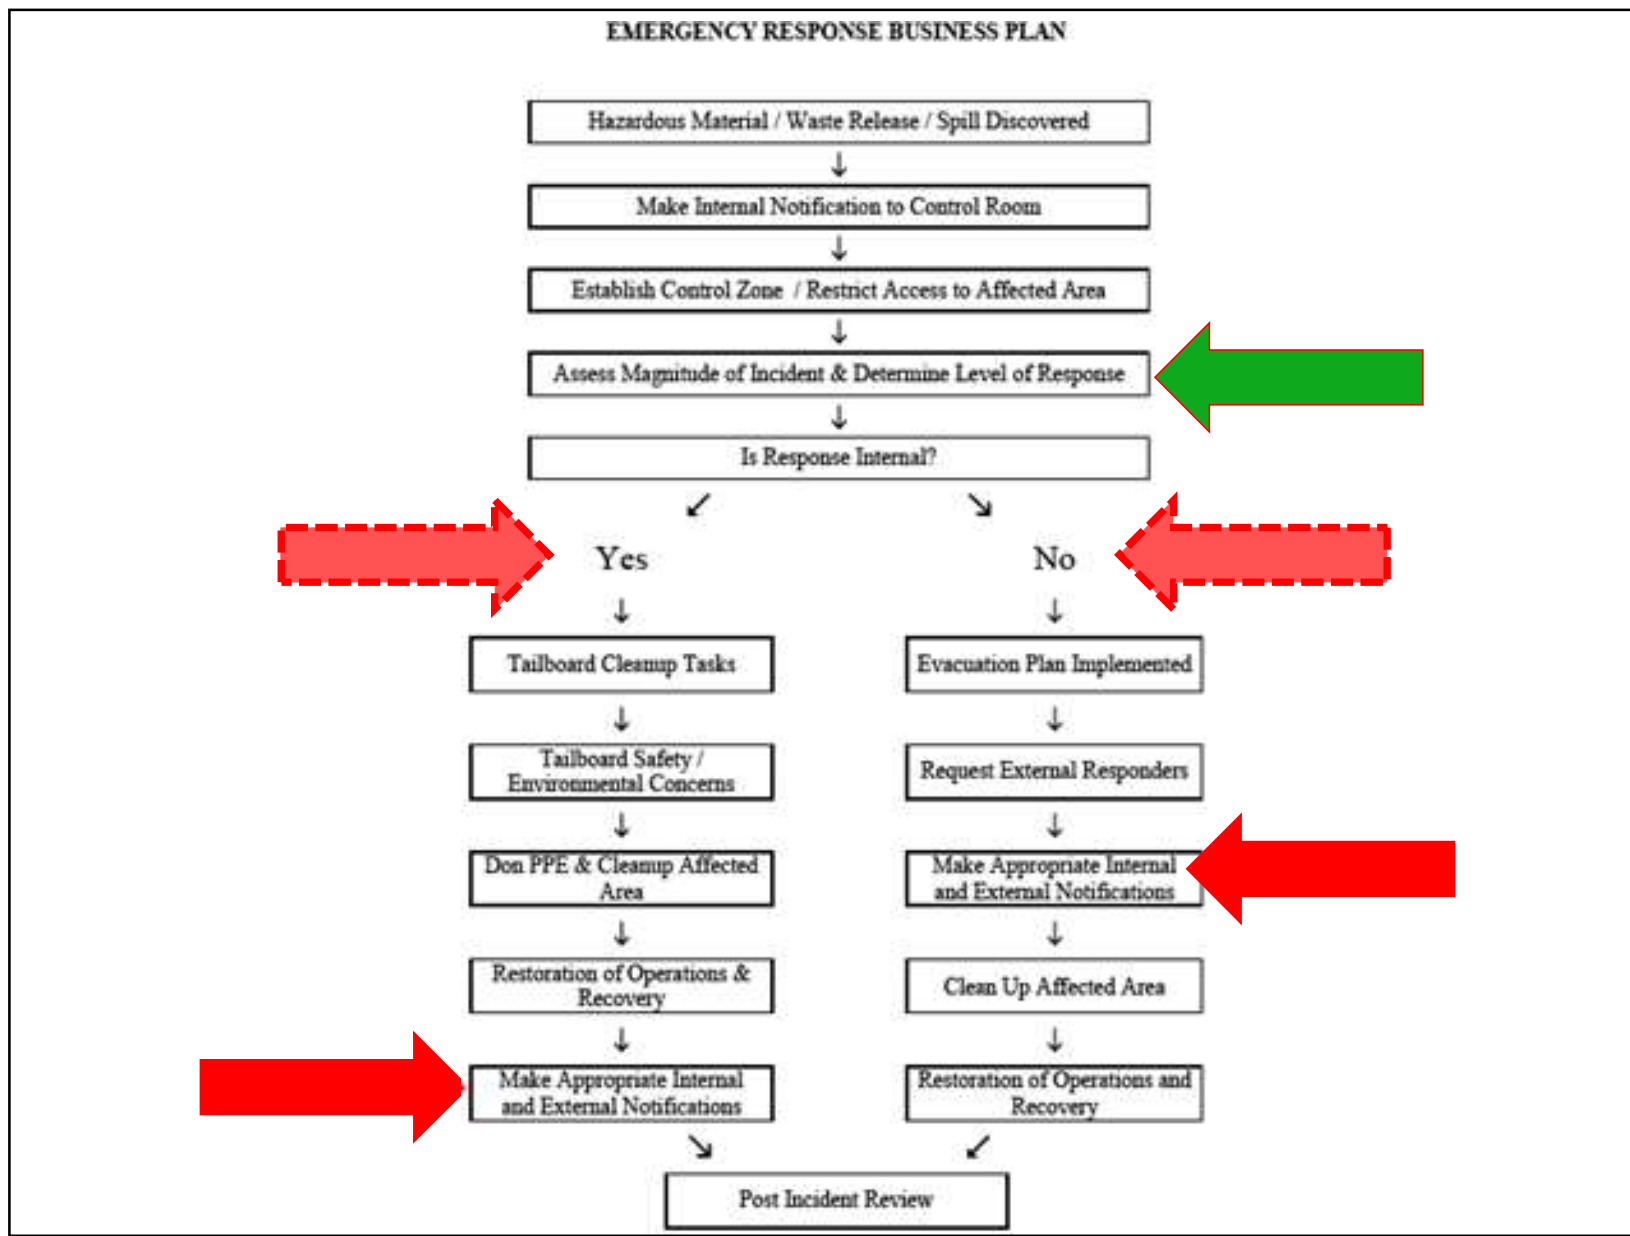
EMERGENCY RESPONSE BUSINESS PLAN

Hazardous Material / Waste Release / Spill Discovered

↓

Make Internal Notification to Control Room

↓

Establish Control Zone / Restrict Access to Affected Area

↓

Assess Magnitude of Incident & Determine Level of Response

↓

Is Response Internal?

↙ ↘

Yes

↓

Tailboard Cleanup Tasks

↓

Tailboard Safety / Environmental Concerns

↓

Don PPE & Cleanup Affected Area

↓

Restoration of Operations & Recovery

↓

Make Appropriate Internal and External Notifications

↘

No

↓

Evacuation Plan Implemented

↓

Request External Responders

↓

Make Appropriate Internal and External Notifications

↓

Clean Up Affected Area

↓

Restoration of Operations and Recovery

↙

Post Incident Review